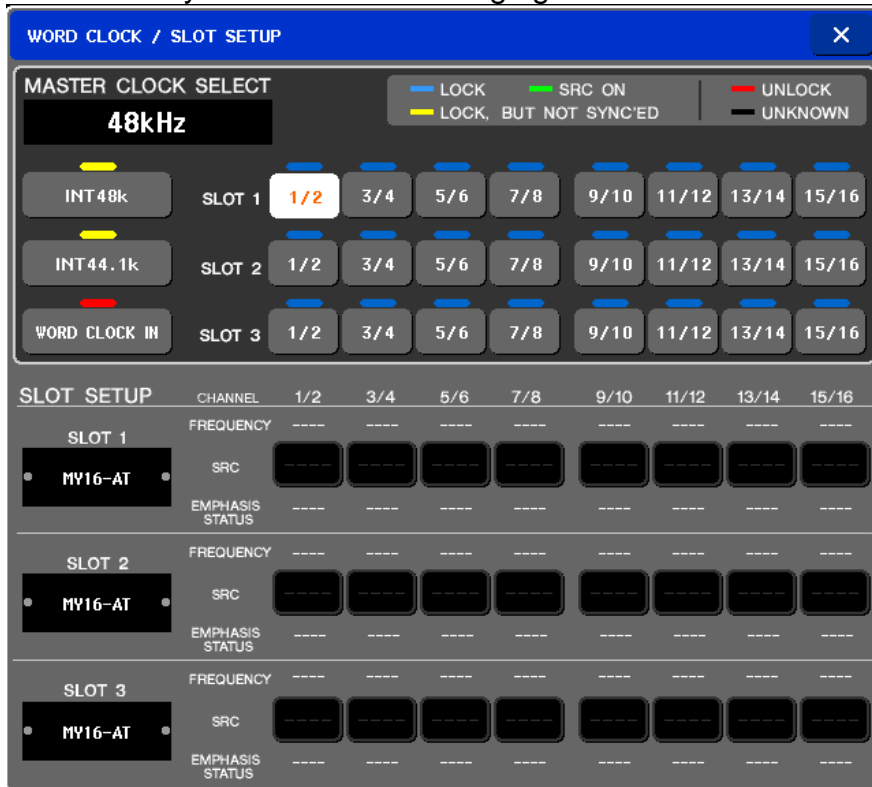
WORD CLOCK / SLOT SETUP

MASTER CLOCK SELECT

48kHz

LOCK
SRC ON
UNLOCK
LOCK, BUT NOT SYNC'ED
UNKNOWN

INT48k
INT44.1k
WORD CLOCK IN

SLOT 1 1/2 3/4 5/6 7/8 9/10 11/12 13/14 15/16
SLOT 2 1/2 3/4 5/6 7/8 9/10 11/12 13/14 15/16
SLOT 3 1/2 3/4 5/6 7/8 9/10 11/12 13/14 15/16

SLOT SETUP

| | | 1/2 | 3/4 | 5/6 | 7/8 | 9/10 | 11/12 | 13/14 | 15/16 |
|---|---|---|---|---|---|---|---|---|---|
| SLOT 1 MY16-AT | FREQUENCY | ---- | ---- | ---- | ---- | ---- | ---- | ---- | ---- |
| | SRC | ---- | ---- | ---- | ---- | ---- | ---- | ---- | ---- |
| | EMPHASIS STATUS | ---- | ---- | ---- | ---- | ---- | ---- | ---- | ---- |
| SLOT 2 MY16-AT | FREQUENCY | ---- | ---- | ---- | ---- | ---- | ---- | ---- | ---- |
| | SRC | ---- | ---- | ---- | ---- | ---- | ---- | ---- | ---- |
| | EMPHASIS STATUS | ---- | ---- | ---- | ---- | ---- | ---- | ---- | ---- |
| SLOT 3 MY16-AT | FREQUENCY | ---- | ---- | ---- | ---- | ---- | ---- | ---- | ---- |
| | SRC | ---- | ---- | ---- | ---- | ---- | ---- | ---- | ---- |
| | EMPHASIS STATUS | ---- | ---- | ---- | ---- | ---- | ---- | ---- | ---- |